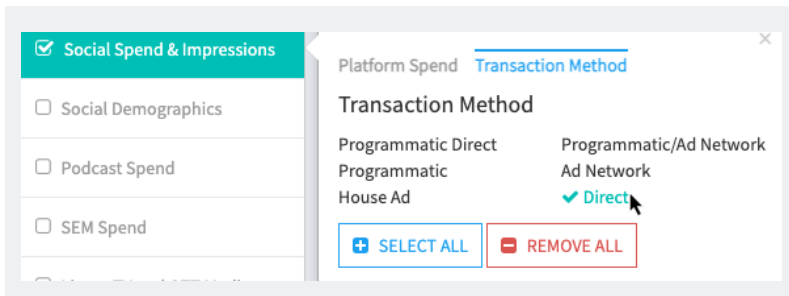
Social Spend & Impressions
Social Demographics
Podcast Spend
SEM Spend
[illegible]

Platform Spend Transaction Method

Transaction Method

| | |
|---|---|
| Programmatic Direct | Programmatic/Ad Network |
| Programmatic | Ad Network |
| House Ad | Direct |

SELECT ALL
REMOVE ALL